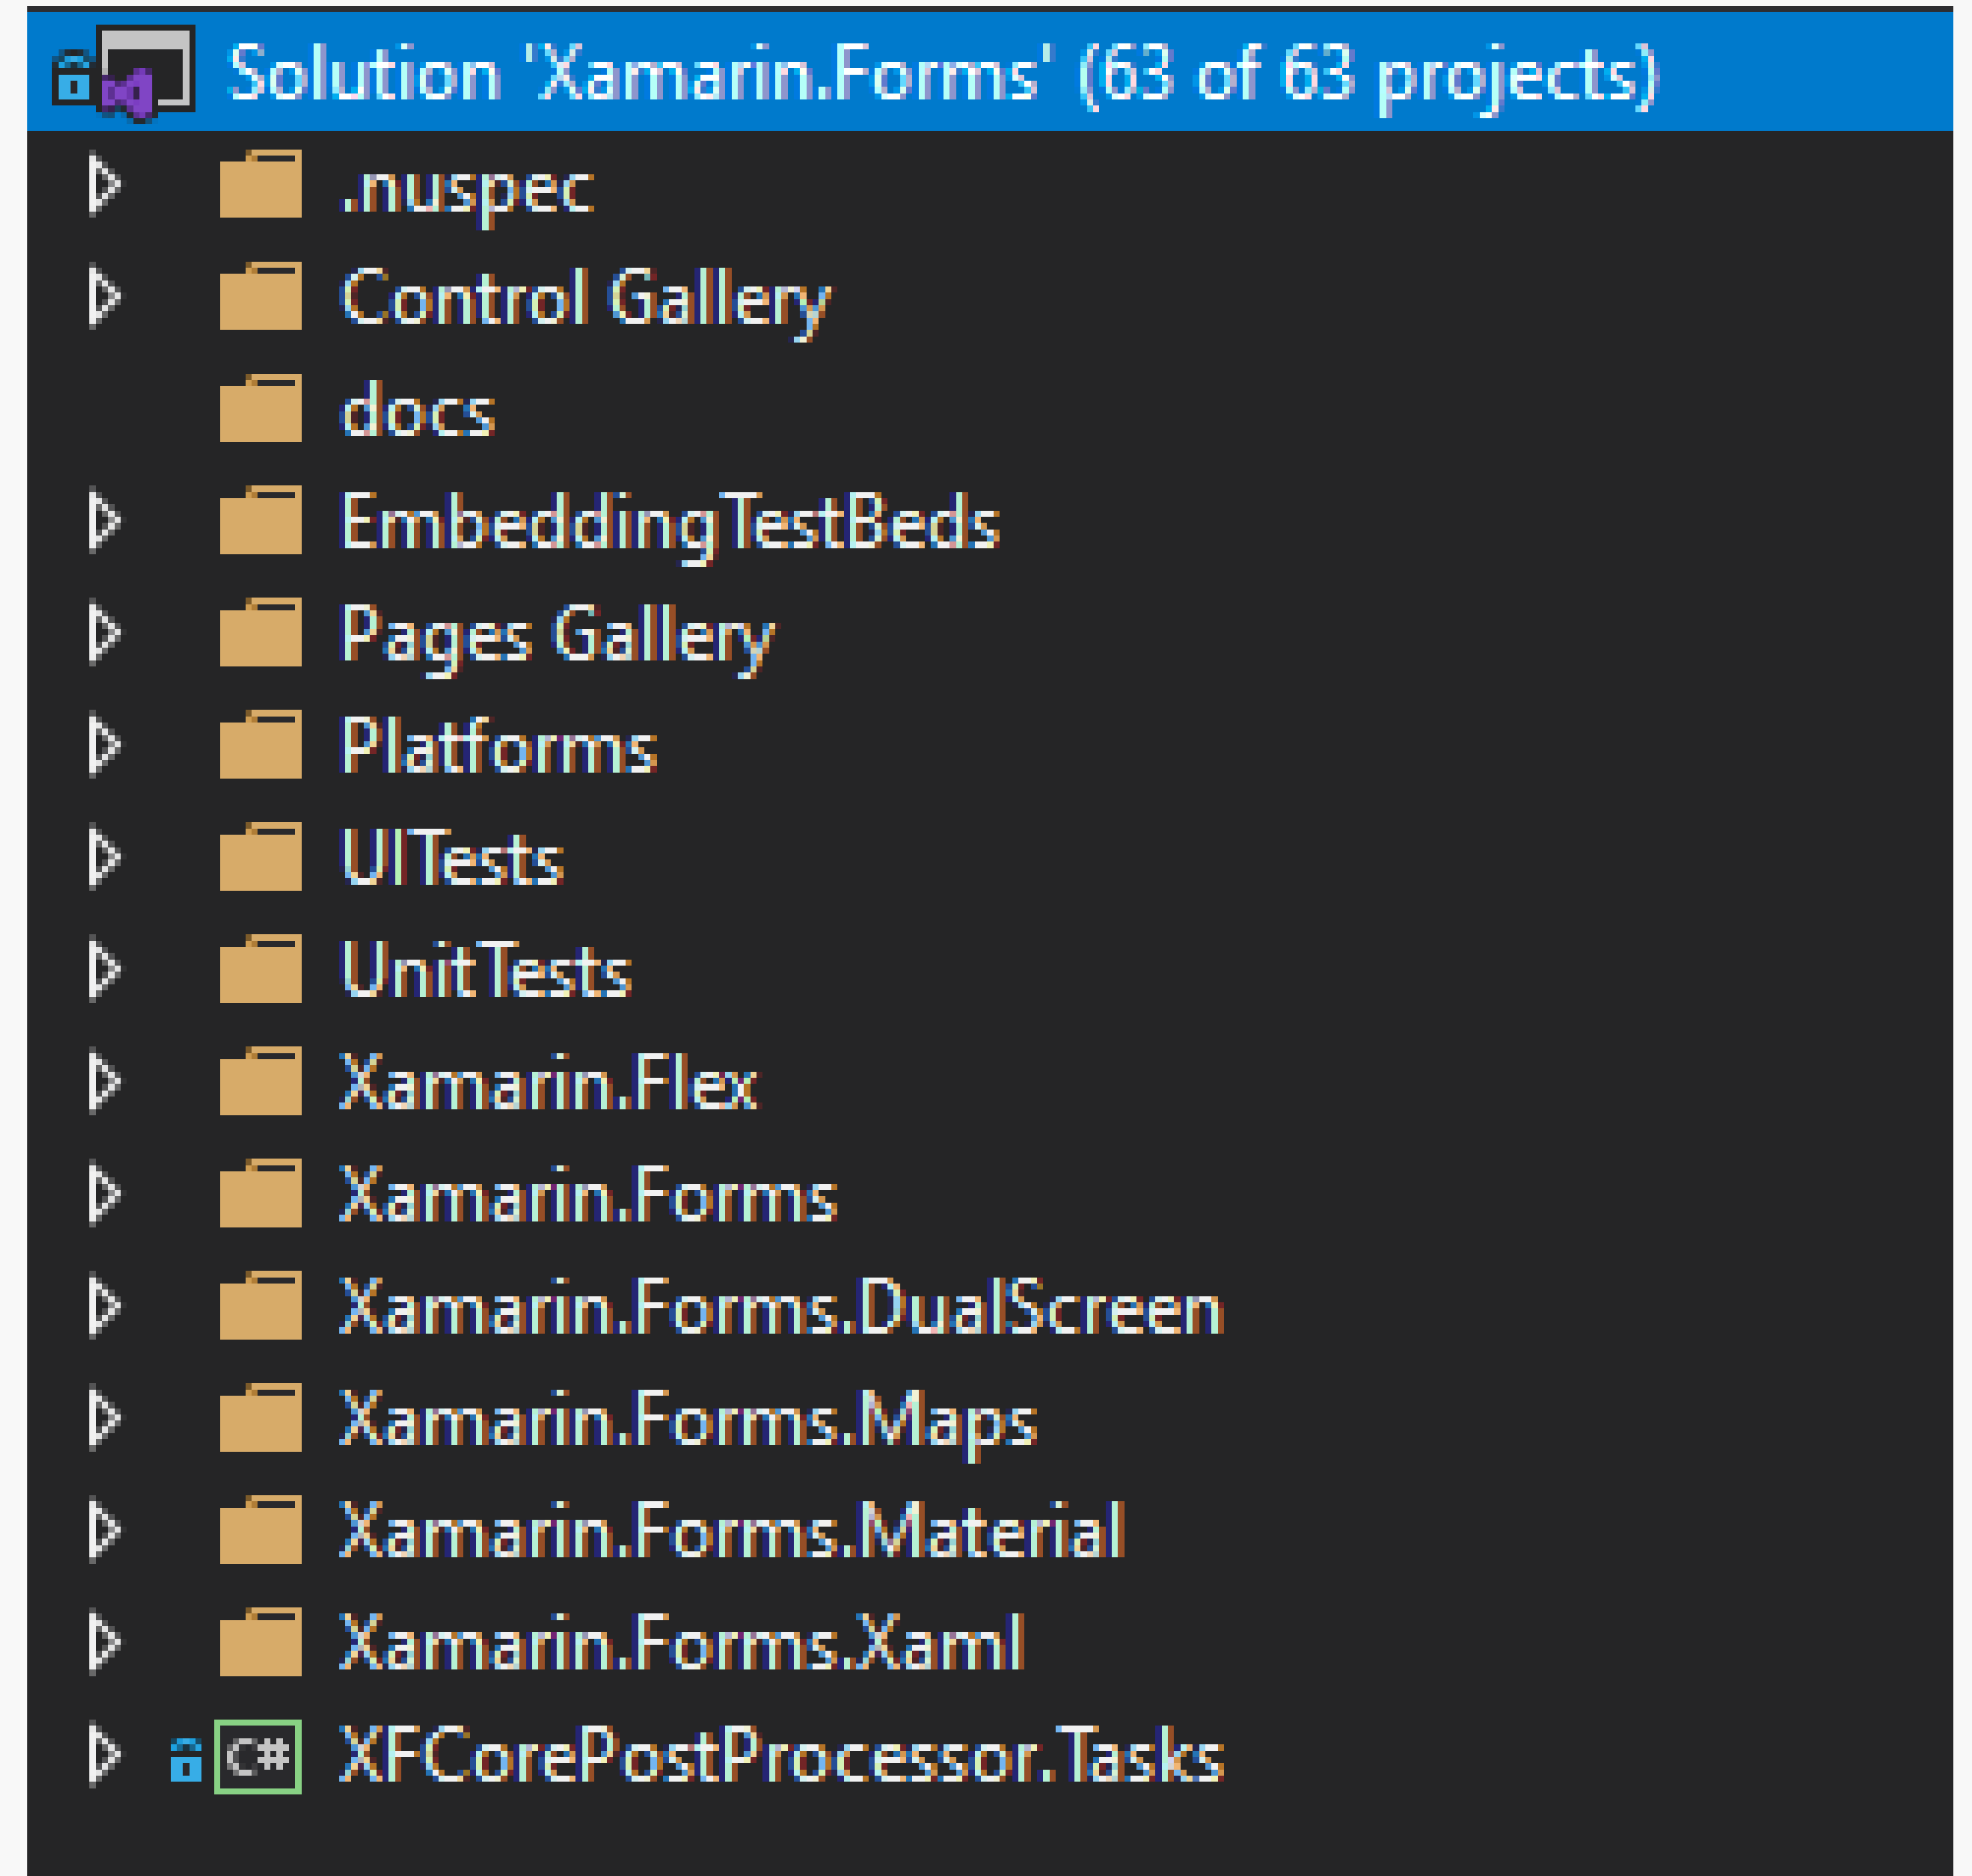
Solution 'Xamarin.Forms' (63 of 63 projects)

.nuspec

Control Gallery

docs

EmbeddingTestBeds

Pages Gallery

Platforms

UITests

UnitTests

Xamarin.Flex

Xamarin.Forms

Xamarin.Forms.DualScreen

Xamarin.Forms.Maps

Xamarin.Forms.Material

Xamarin.Forms.Xaml

C# XFCorePostProcessor.Tasks